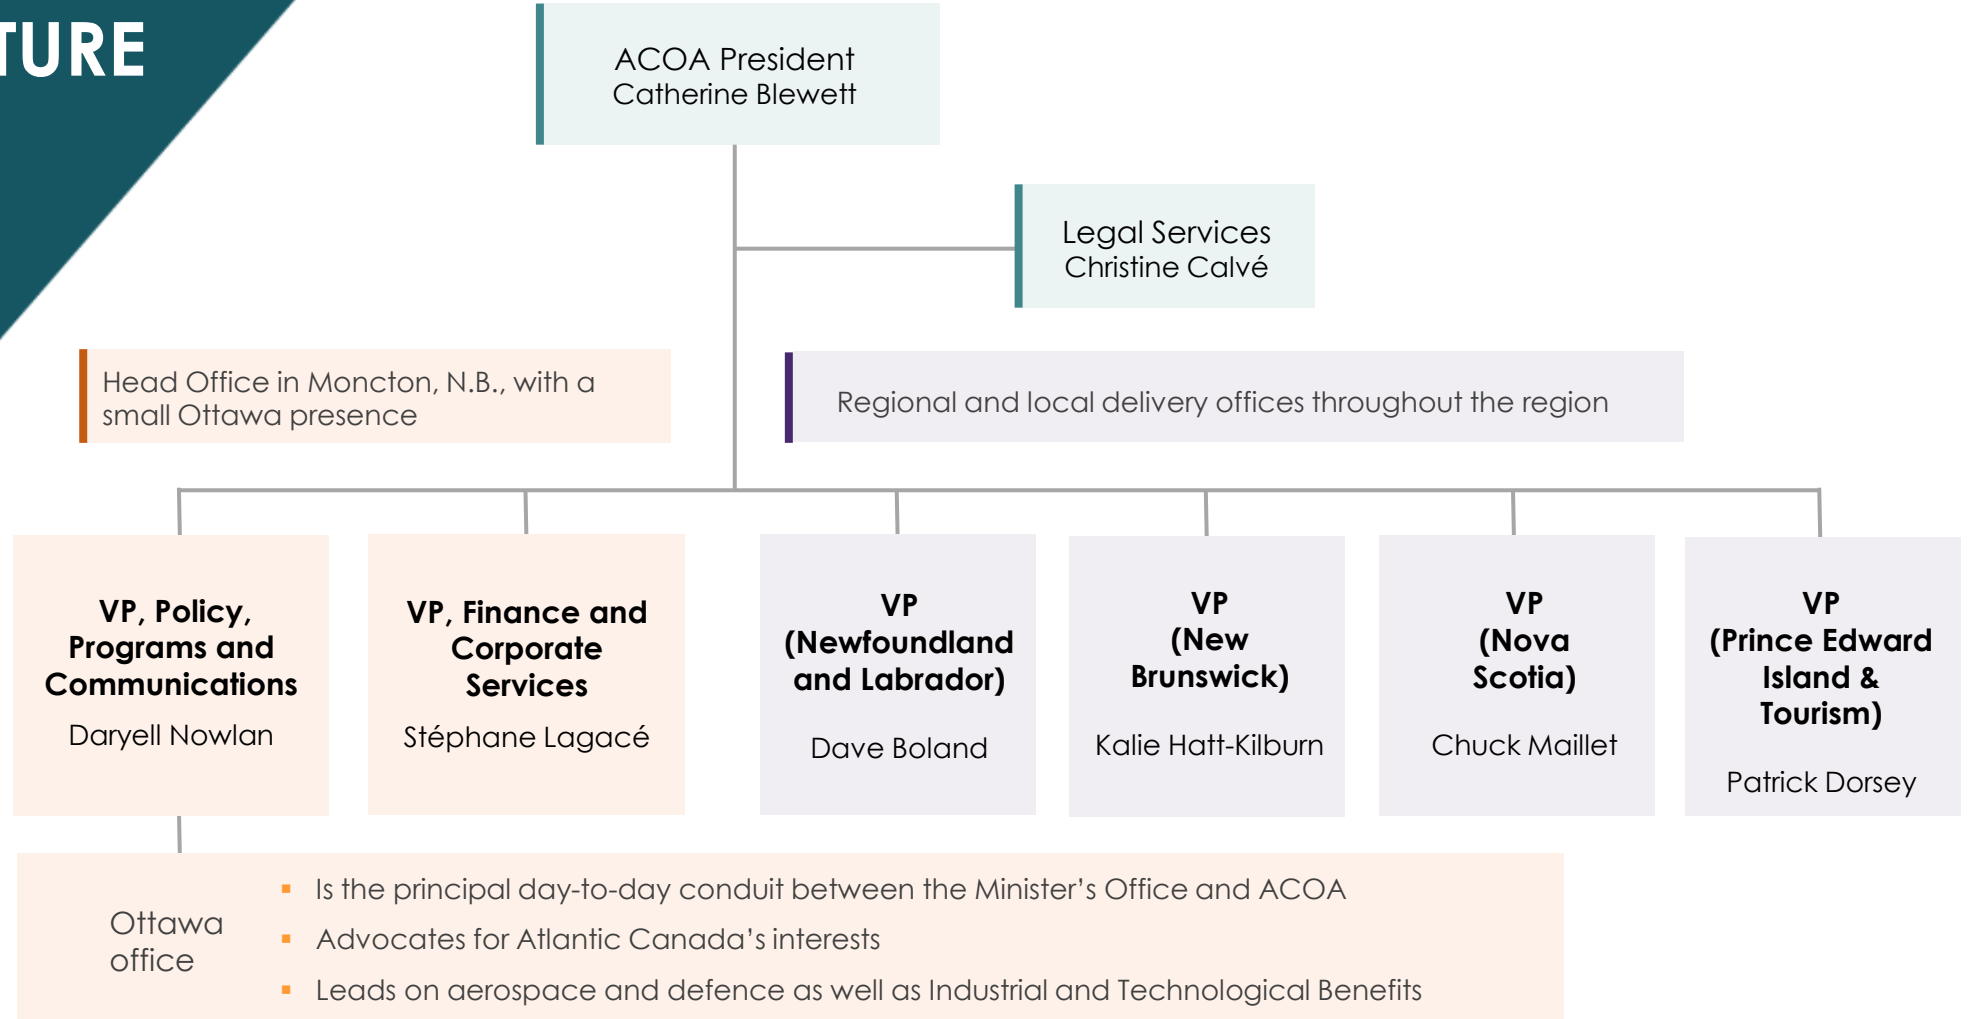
TURE

ACOA President
Catherine Blewett

Legal Services
Christine Calvé

Head Office in Moncton, N.B., with a small Ottawa presence

Regional and local delivery offices throughout the region

VP, Policy, Programs and Communications
Daryell Nowlan

VP, Finance and Corporate Services
Stéphane Lagacé

VP (Newfoundland and Labrador)
Dave Boland

VP (New Brunswick)
Kalie Hatt-Kilburn

VP (Nova Scotia)
Chuck Maillet

VP (Prince Edward Island & Tourism)
Patrick Dorsey

Ottawa office

- Is the principal day-to-day conduit between the Minister's Office and ACOA
- Advocates for Atlantic Canada's interests
- Leads on aerospace and defence as well as Industrial and Technological Benefits